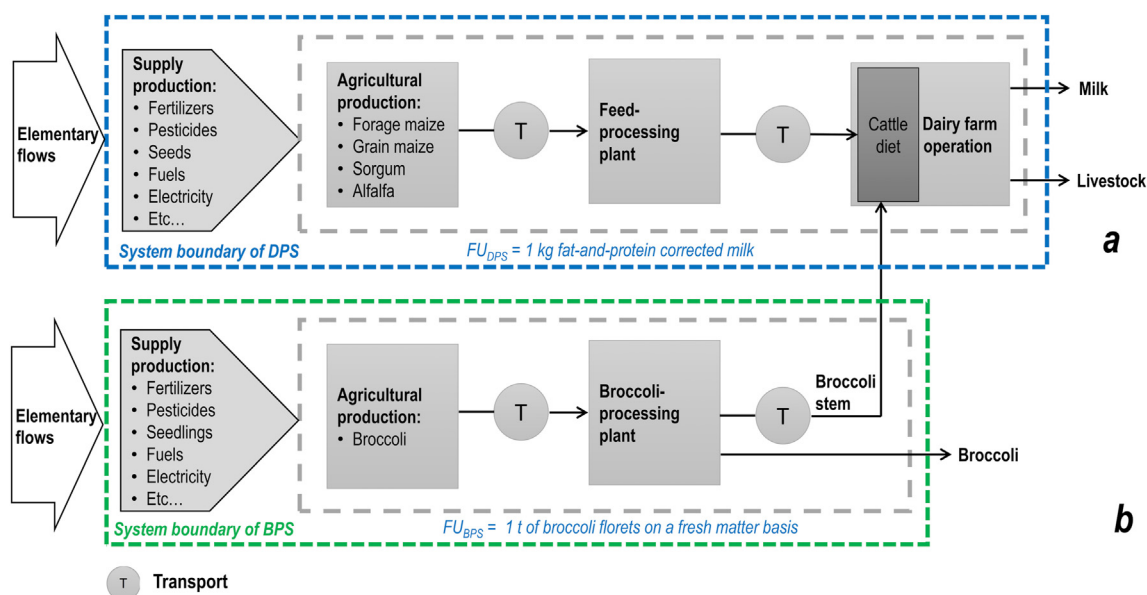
Elementary flows

Supply production:
• Fertilizers
• Pesticides
• Seeds
• Fuels
• Electricity
• Etc…

Agricultural production:
• Forage maize
• Grain maize
• Sorgum
• Alfalfa

T

Feed-processing plant

T

Cattle diet

Dairy farm operation

Milk

Livestock

System boundary of DPS

$FU_{DPS}$ = 1 kg fat-and-protein corrected milk

a

Elementary flows

Supply production:
• Fertilizers
• Pesticides
• Seedlings
• Fuels
• Electricity
• Etc…

Agricultural production:
• Broccoli

T

Broccoli-processing plant

T

Broccoli stem

Broccoli

System boundary of BPS

$FU_{BPS}$ = 1 t of broccoli florets on a fresh matter basis

b

T Transport